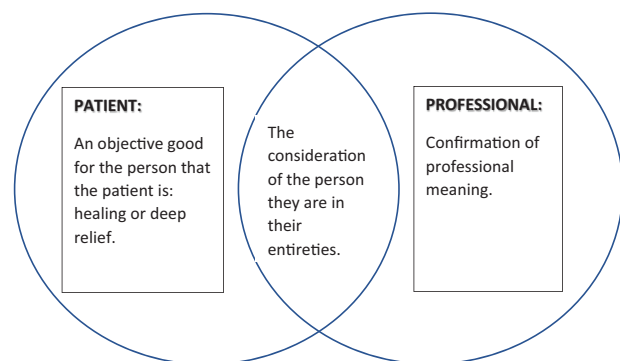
PATIENT:

An objective good for the person that the patient is: healing or deep relief.

The consideration of the person they are in their entireties.

PROFESSIONAL:

Confirmation of professional meaning.